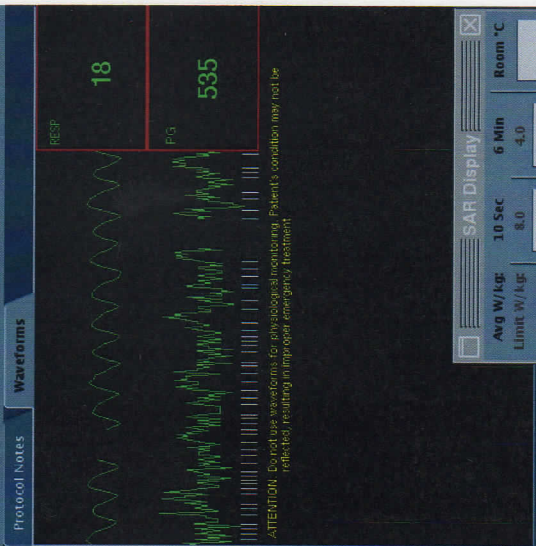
Protocol Notes
Waveforms
RESP
18
PG
535
ATTENTION: Do not use waveforms for physiological monitoring. Patient's condition may not be reflected, resulting in improper emergency treatment.
SAR Display
Avg W/kg:
10 Sec
6 Min
Room °C
Limit W/kg:
8.0
4.0